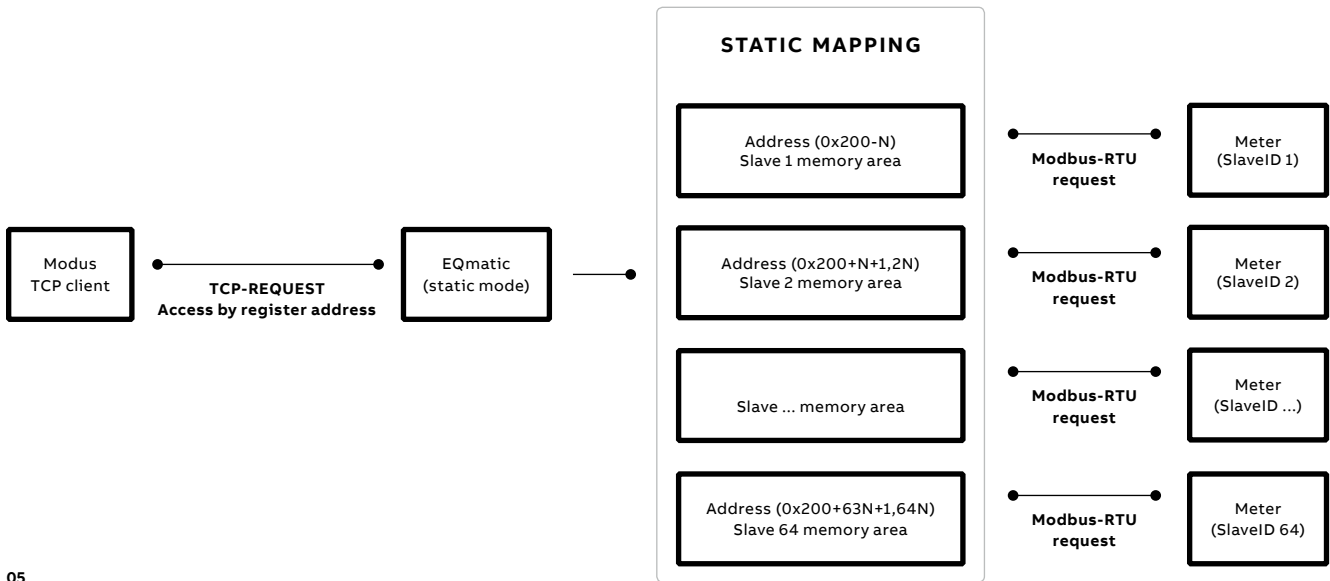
STATIC MAPPING

Modus TCP client

TCP-REQUEST
Access by register address

EQmatic (static mode)

Address (0x200-N)
Slave 1 memory area

Modbus-RTU request

Meter (SlaveID 1)

Address (0x200+N+1,2N)
Slave 2 memory area

Modbus-RTU request

Meter (SlaveID 2)

Slave ... memory area

Modbus-RTU request

Meter (SlaveID ...)

Address (0x200+63N+1,64N)
Slave 64 memory area

Modbus-RTU request

Meter (SlaveID 64)

05